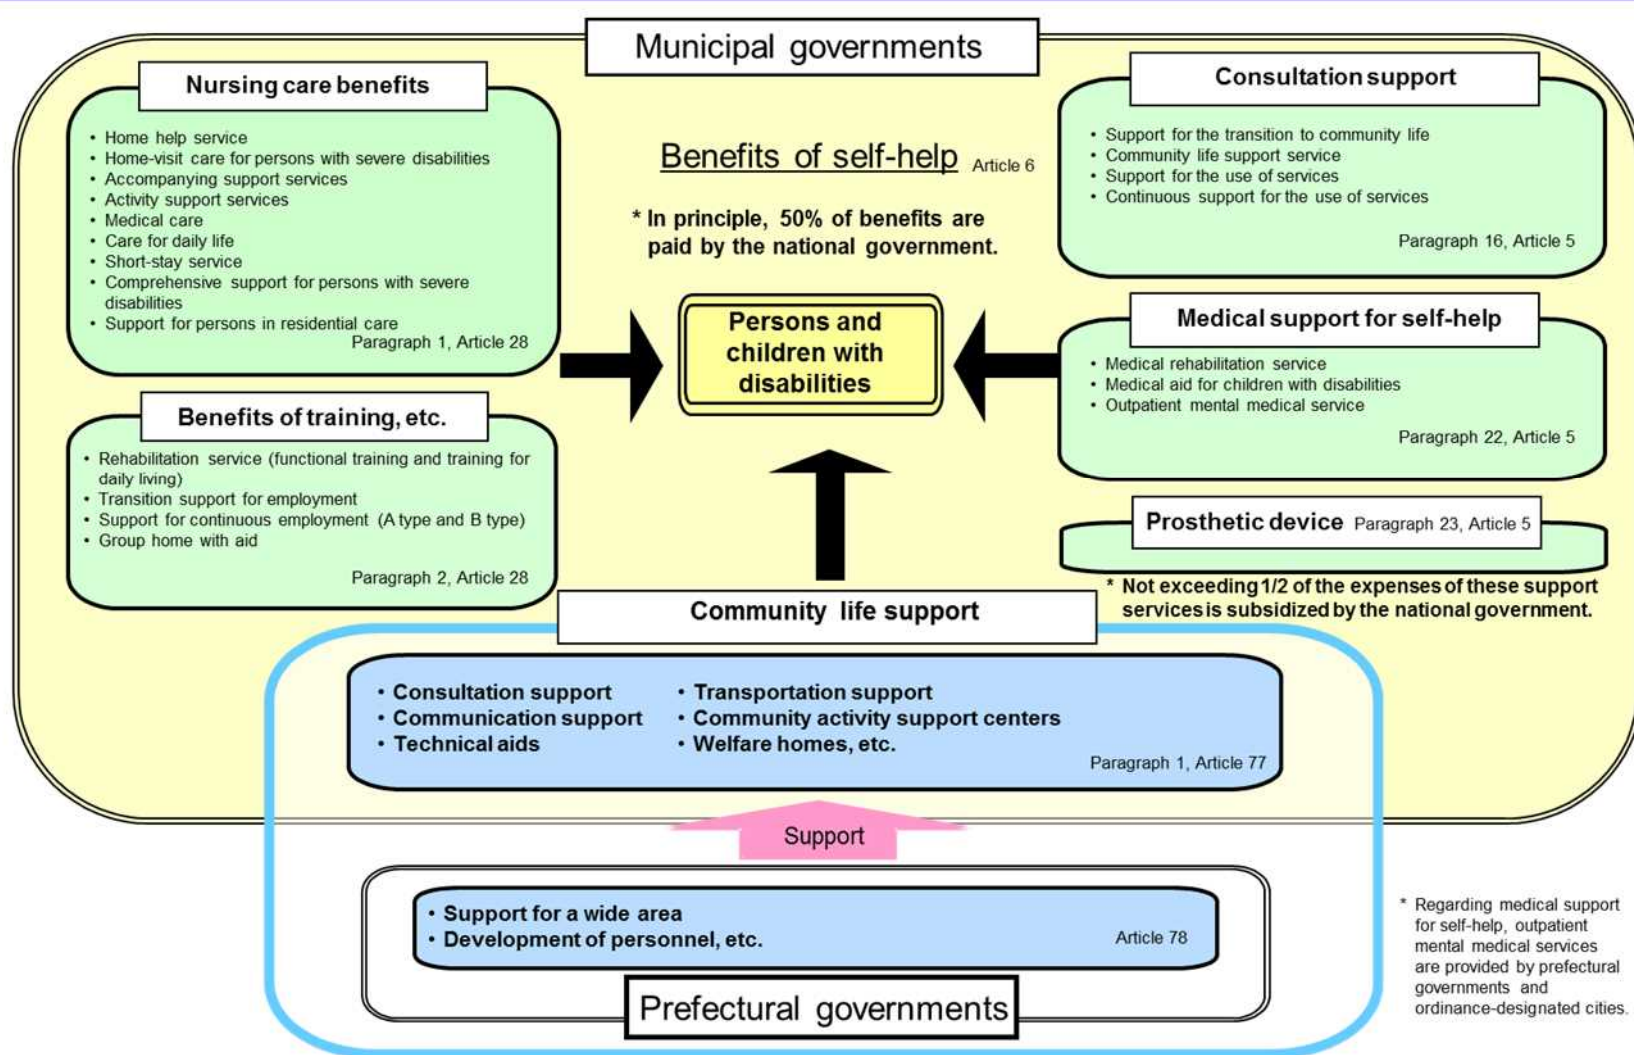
Municipal governments

Nursing care benefits

• Home help service
• Home-visit care for persons with severe disabilities
• Accompanying support services
• Activity support services
• Medical care
• Care for daily life
• Short-stay service
• Comprehensive support for persons with severe disabilities
• Support for persons in residential care

Paragraph 1, Article 28

Benefits of self-help Article 6

* In principle, 50% of benefits are paid by the national government.

Consultation support

• Support for the transition to community life
• Community life support service
• Support for the use of services
• Continuous support for the use of services

Paragraph 16, Article 5

Persons and children with disabilities

Medical support for self-help

• Medical rehabilitation service
• Medical aid for children with disabilities
• Outpatient mental medical service

Paragraph 22, Article 5

Benefits of training, etc.

• Rehabilitation service (functional training and training for daily living)
• Transition support for employment
• Support for continuous employment (A type and B type)
• Group home with aid

Paragraph 2, Article 28

Prosthetic device Paragraph 23, Article 5

* Not exceeding 1/2 of the expenses of these support services is subsidized by the national government.

Community life support

• Consultation support
• Communication support
• Technical aids
• Transportation support
• Community activity support centers
• Welfare homes, etc.

Paragraph 1, Article 77

Support

• Support for a wide area
• Development of personnel, etc.

Article 78

Prefectural governments

* Regarding medical support for self-help, outpatient mental medical services are provided by prefectural governments and ordinance-designated cities.